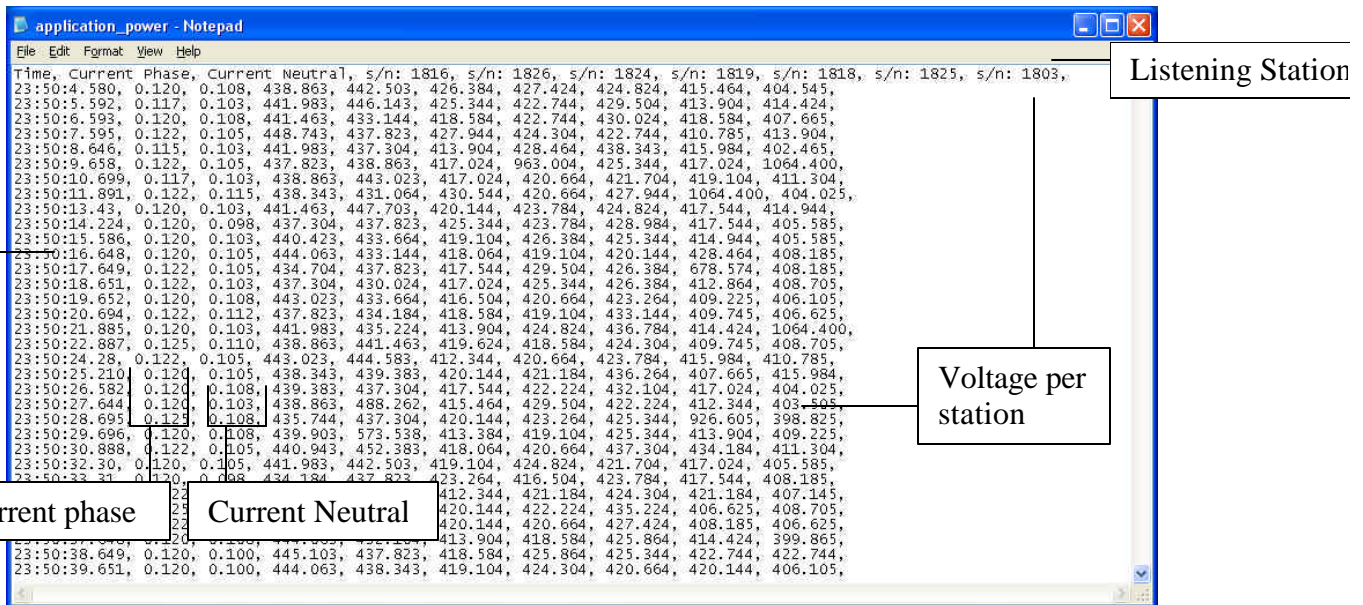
application_power - Notepad

File Edit Format View Help

Time, Current Phase, Current Neutral, s/n: 1816, s/n: 1826, s/n: 1824, s/n: 1819, s/n: 1818, s/n: 1825, s/n: 1803,
23:50:4.580, 0.120, 0.108, 438.863, 442.503, 426.384, 427.424, 424.824, 415.464, 404.545,
23:50:5.592, 0.117, 0.103, 441.983, 446.143, 425.344, 422.744, 429.504, 413.904, 414.424,
23:50:6.593, 0.120, 0.108, 441.463, 433.144, 418.584, 422.744, 430.024, 418.584, 407.665,
23:50:7.595, 0.122, 0.105, 448.743, 437.823, 427.944, 424.304, 422.744, 410.785, 413.904,
23:50:8.646, 0.115, 0.103, 441.983, 437.304, 413.904, 428.464, 438.343, 415.984, 402.465,
23:50:9.658, 0.122, 0.105, 437.823, 438.863, 417.024, 963.004, 425.344, 417.024, 1064.400,
23:50:10.699, 0.117, 0.103, 438.863, 443.023, 417.024, 420.664, 421.704, 419.104, 411.304,
23:50:11.891, 0.122, 0.115, 438.343, 431.064, 430.544, 420.664, 427.944, 1064.400, 404.025,
23:50:13.43, 0.120, 0.103, 441.463, 447.703, 420.144, 423.784, 424.824, 417.544, 414.944,
23:50:14.224, 0.120, 0.098, 437.304, 437.823, 425.344, 423.784, 428.984, 417.544, 405.585,
23:50:15.586, 0.120, 0.103, 440.423, 433.664, 419.104, 426.384, 425.344, 414.944, 405.585,
23:50:16.648, 0.120, 0.105, 444.063, 433.144, 418.064, 419.104, 420.144, 428.464, 408.185,
23:50:17.649, 0.122, 0.105, 434.704, 437.823, 417.544, 429.504, 426.384, 678.574, 408.185,
23:50:18.651, 0.122, 0.103, 437.304, 430.024, 417.024, 425.344, 426.384, 412.864, 408.705,
23:50:19.652, 0.120, 0.108, 443.023, 433.664, 416.504, 420.664, 423.264, 409.225, 406.105,
23:50:20.694, 0.122, 0.112, 437.823, 434.184, 418.584, 419.104, 433.144, 409.745, 406.625,
23:50:21.885, 0.120, 0.103, 441.983, 435.224, 413.904, 424.824, 436.784, 414.424, 1064.400,
23:50:22.887, 0.125, 0.110, 438.863, 441.463, 419.624, 418.584, 424.304, 409.745, 408.705,
23:50:24.28, 0.122, 0.105, 443.023, 444.583, 412.344, 420.664, 423.784, 415.984, 410.785,
23:50:25.210, 0.120, 0.105, 438.343, 439.383, 420.144, 421.184, 436.264, 407.665, 415.984,
23:50:26.582, 0.120, 0.108, 439.383, 437.304, 417.544, 422.224, 432.104, 417.024, 404.025,
23:50:27.644, 0.120, 0.103, 438.863, 488.262, 415.464, 429.504, 422.224, 412.344, 403.505,
23:50:28.695, 0.125, 0.108, 435.744, 437.304, 420.144, 423.264, 425.344, 926.605, 398.825,
23:50:29.696, 0.120, 0.108, 439.903, 573.538, 413.384, 419.104, 425.344, 413.904, 409.225,
23:50:30.888, 0.122, 0.105, 440.943, 452.383, 418.064, 420.664, 437.304, 434.184, 411.304,
23:50:32.30, 0.120, 0.105, 441.983, 442.503, 419.104, 424.824, 421.704, 417.024, 405.585,
23:50:33.31, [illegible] 423.264, 416.504, 423.784, 417.544, 408.185,
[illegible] 412.344, 421.184, 424.304, 421.184, 407.145,
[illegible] 420.144, 422.224, 435.224, 406.625, 408.705,
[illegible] 420.144, 420.664, 427.424, 408.185, 406.625,
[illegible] 413.904, 418.584, 425.864, 414.424, 399.865,
23:50:38.649, 0.120, 0.100, 445.103, 437.823, 418.584, 425.864, 425.344, 422.744, 422.744,
23:50:39.651, 0.120, 0.100, 444.063, 438.343, 419.104, 424.304, 420.664, 420.144, 406.105,

Listening Station

Voltage per station

rrent phase

Current Neutral